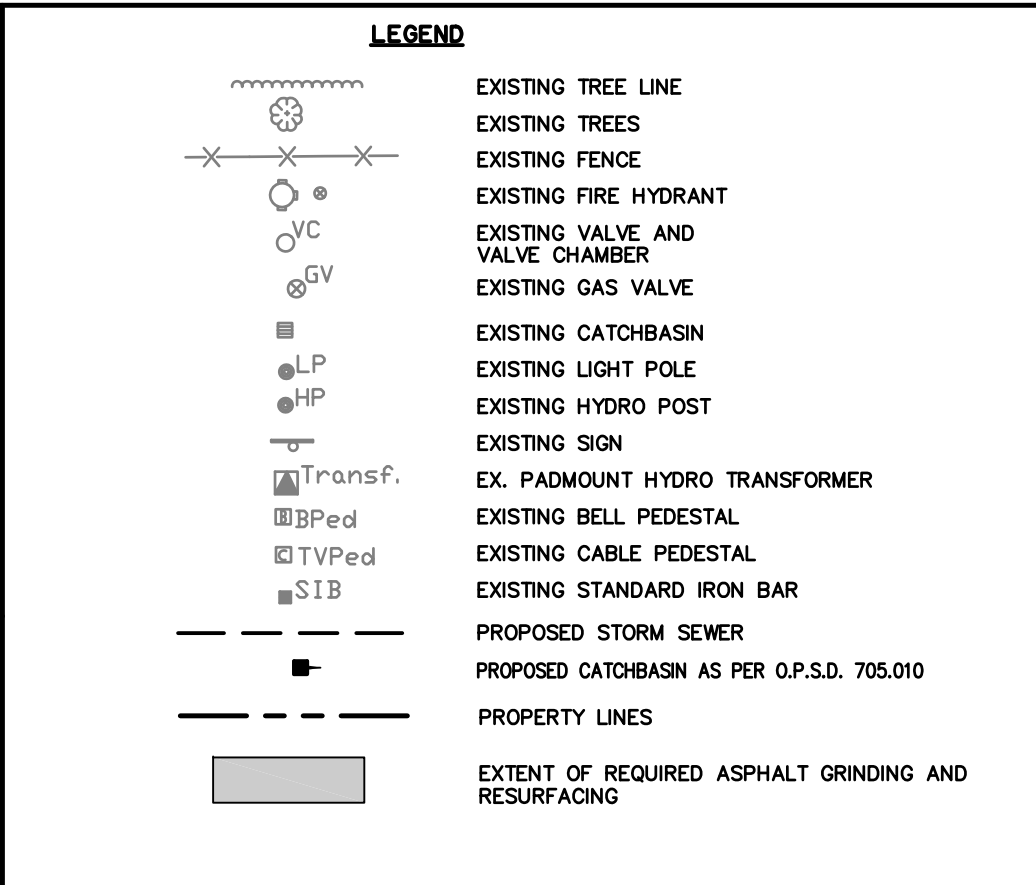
LEGEND

EXISTING TREE LINE

EXISTING TREES

EXISTING FENCE

EXISTING FIRE HYDRANT

VC EXISTING VALVE AND VALVE CHAMBER

GV EXISTING GAS VALVE

EXISTING CATCHBASIN

LP EXISTING LIGHT POLE

HP EXISTING HYDRO POST

EXISTING SIGN

Transf. EX. PADMOUNT HYDRO TRANSFORMER

B BPed EXISTING BELL PEDESTAL

C TVPed EXISTING CABLE PEDESTAL

SIB EXISTING STANDARD IRON BAR

PROPOSED STORM SEWER

PROPOSED CATCHBASIN AS PER O.P.S.D. 705.010

PROPERTY LINES

EXTENT OF REQUIRED ASPHALT GRINDING AND RESURFACING